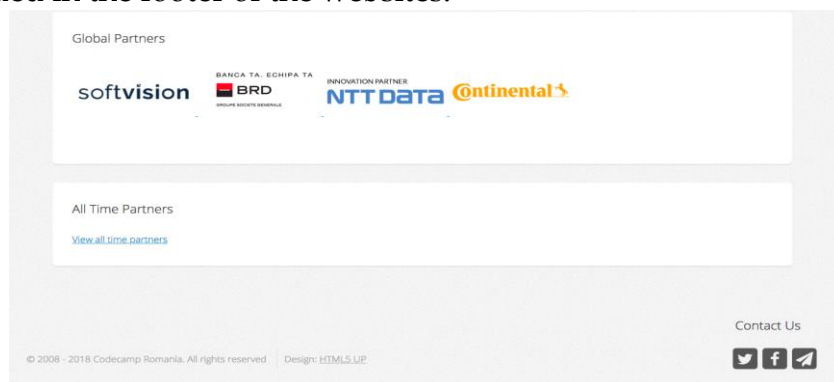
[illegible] in the footer of the websites.

Global Partners

softvision

BANCA TA. ECHIPA TA
BRD
GROUPE SOCIETE GENERALE

INNOVATION PARTNER
NTT DATA

Continental

All Time Partners

View all time partners

Contact Us

© 2008 - 2018 Codecamp Romania. All rights reserved | Design: HTML5 UP